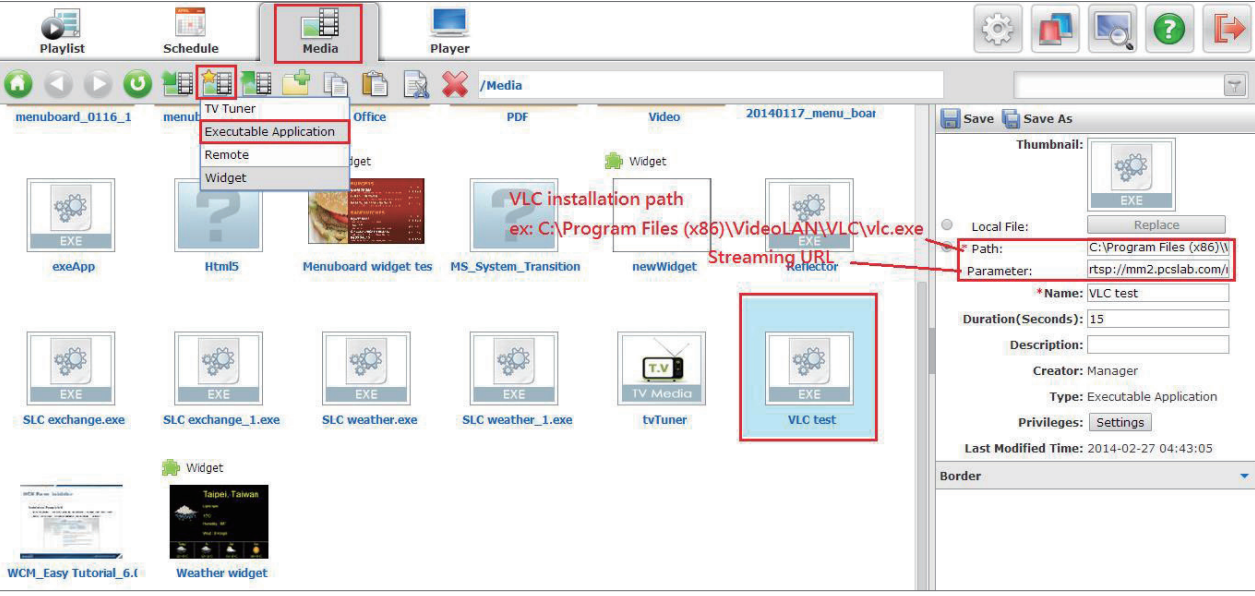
Playlist
Schedule
Media
Player

/Media

menuboard_0116_1
menub
TV Tuner
Executable Application
Remote
Widget
Office
PDF
Video
20140117_menu_boar

Widget
Widget

VLC installation path
ex: C:\Program Files (x86)\VideoLAN\VLC\vlc.exe
Streaming URL

EXE
exeApp
Html5
Menuboard widget tes
MS_System_Transition
newWidget
EXE
Reflector

EXE
SLC exchange.exe
EXE
SLC exchange_1.exe
EXE
SLC weather.exe
EXE
SLC weather_1.exe
T.V
TV Media
tvTuner
EXE
VLC test

Widget
WCM_Easy Tutorial_6.(
Taipei, Taiwan
Weather widget

Save
Save As
Thumbnail:
EXE
Local File:
Replace
* Path:
C:\Program Files (x86)\\
Parameter:
rtsp://mm2.pcslab.com/
*Name:
VLC test
Duration(Seconds):
15
Description:
Creator:
Manager
Type:
Executable Application
Privileges:
Settings
Last Modified Time:
2014-02-27 04:43:05
Border